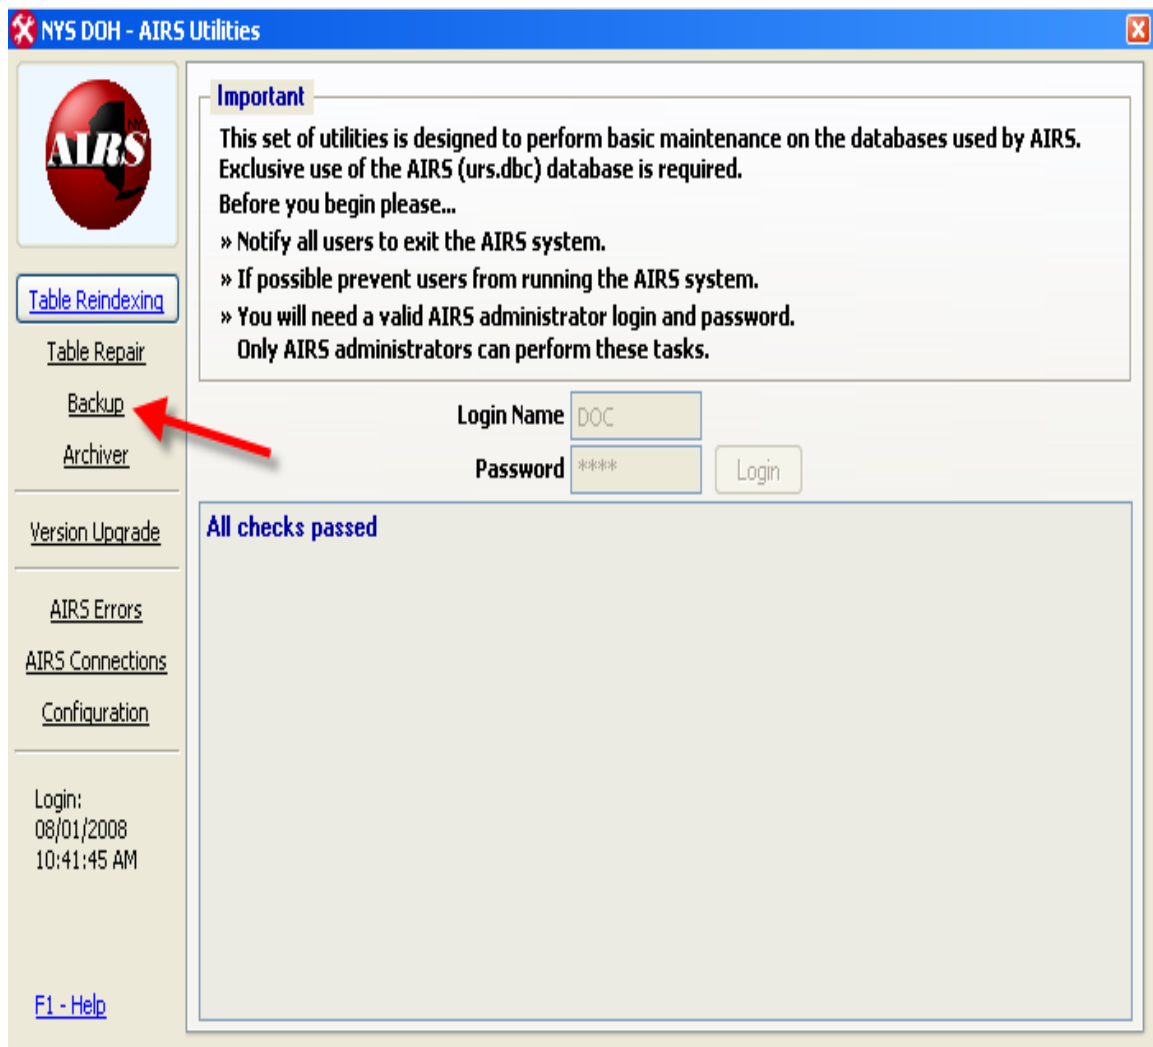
NYS DOH - AIRS Utilities

AIRS NYS

Table Reindexing
Table Repair
Backup
Archiver

Version Upgrade

AIRS Errors
AIRS Connections
Configuration

Login:
08/01/2008
10:41:45 AM

F1 - Help

Important

This set of utilities is designed to perform basic maintenance on the databases used by AIRS. Exclusive use of the AIRS (urs.dbc) database is required.

Before you begin please...

» Notify all users to exit the AIRS system.

» If possible prevent users from running the AIRS system.

» You will need a valid AIRS administrator login and password. Only AIRS administrators can perform these tasks.

Login Name DOC

Password **** Login

All checks passed